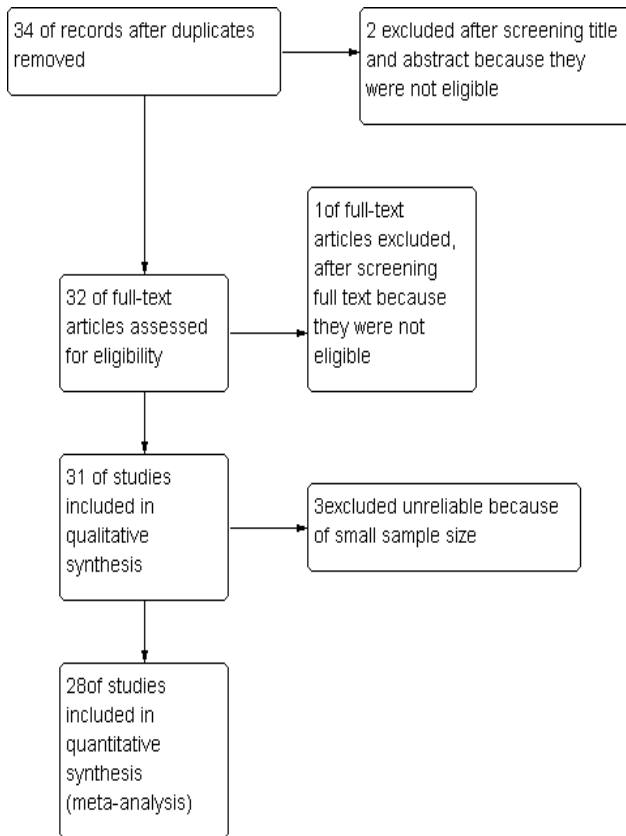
34 of records after duplicates removed

2 excluded after screening title and abstract because they were not eligible

1of full-text articles excluded, after screening full text because they were not eligible

32 of full-text articles assessed for eligibility

31 of studies included in qualitative synthesis

3excluded unreliable because of small sample size

28of studies included in quantitative synthesis (meta-analysis)